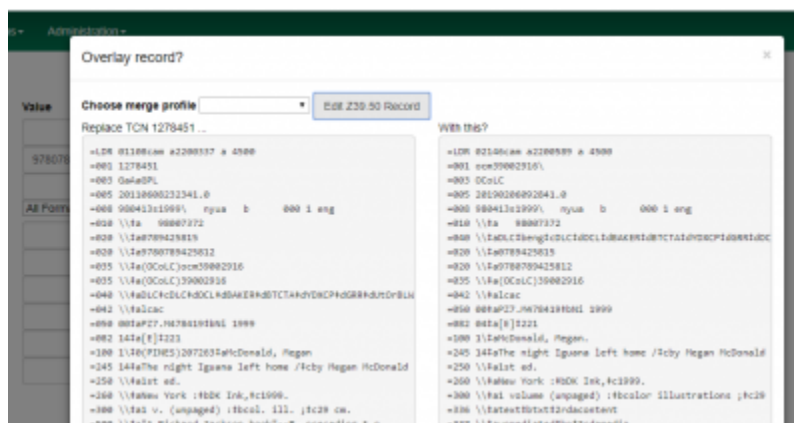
Administration

Overlay record?

×

Value

978078

All Form

Choose merge profile

Edit Z39.50 Record

Replace TCN 1278451 ...

=LDR 01108cam a2200337 a 4500
=001 1278451
=003 GaAaGPL
=005 20110606232341.0
=008 980413s1999\ nyua b 000 1 eng
=010 \\$a 98007372
=020 \\$a0789425815
=020 \\$a9780789425812
=035 \\$a(OCoLC)ocm39002916
=035 \\$a(OCoLC)39002916
=040 \\$aDLC$cDLC$dDCL$dBAKER$dBTCTA$dYDXCP$dGBR$dUtOrBLW
=042 \\$alcac
=050 00$aPZ7.M47845198Ni 1999
=082 14$a[E]$221
=100 1\$0(PINES)207263$aMcDonald, Megan
=245 14$aThe night Iguana left home /$cby Megan McDonald
=250 \\$a1st ed.
=260 \\$aNew York :$bDK Ink,$c1999.
=300 \\$a1 v. (unpaged) :$bcol. ill. ;$c29 cm.

With this?

=LDR 02146cam a2200589 a 4500
=001 ocm39002916\
=003 OCoLC
=005 20190206092041.0
=008 980413s1999\ nyua b 000 1 eng
=010 \\$a 98007372
=040 \\$aDLC$beng$cDLC$dDCL$dBAKER$dBTCTA$dYDXCP$dGBR$dIDC
=020 \\$a0789425815
=020 \\$a9780789425812
=035 \\$a(OCoLC)39002916
=042 \\$alcac
=050 00$aPZ7.M47845198Ni 1999
=082 04$a[E]$221
=100 1\$aMcDonald, Megan.
=245 14$aThe night Iguana left home /$cby Megan McDonald
=250 \\$a1st ed.
=260 \\$aNew York :$bDK Ink,$c1999.
=300 \\$a1 volume (unpaged) :$bcolor illustrations ;$c29
=336 \\$atext$btxt$2rdacontent